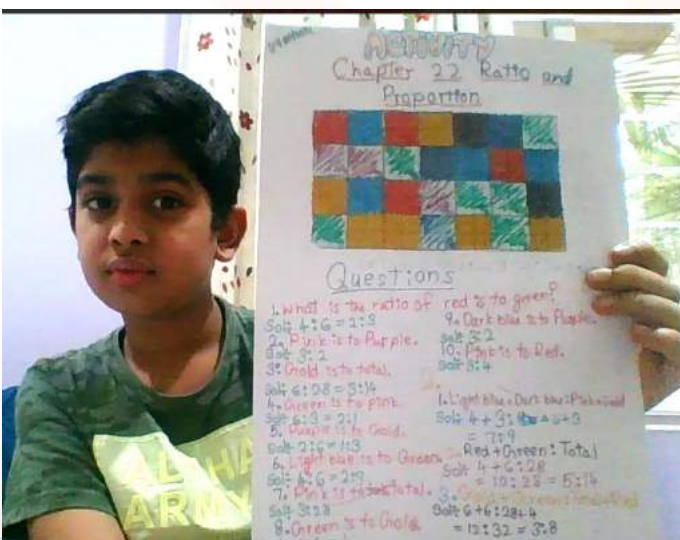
ACTIVITY

Chapter 22 Ratio and Proportion

Questions

1. What is the ratio of red is to green?
Sol: 4 : 6 = 2 : 3
2. Pink is to Purple.
Sol: 3 : 2
3. Gold is to total.
Sol: 6 : 28 = 3 : 14
4. Green is to pink.
Sol: 6 : 3 = 2 : 1
5. Purple is to Gold.
Sol: 2 : 6 = 1 : 3
6. Light blue is to Green.
Sol: 4 : 6 = 2 : 3
7. Pink is to total.
Sol: 3 : 28
8. Green is to Gold.

9. Dark blue is to Purple.
Sol: 3 : 2
10. Pink is to Red.
Sol: 3 : 4

1. Light blue + Dark blue : Pink + Gold
Sol: 4 + 3 : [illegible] + 3
= 7 : 9
Red + Green : Total
Sol: 4 + 6 : 28
= 10 : 28 = 5 : 14
3. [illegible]
Sol: 6 + 6 : 28 + 4
= 12 : 32 = 3 : 8